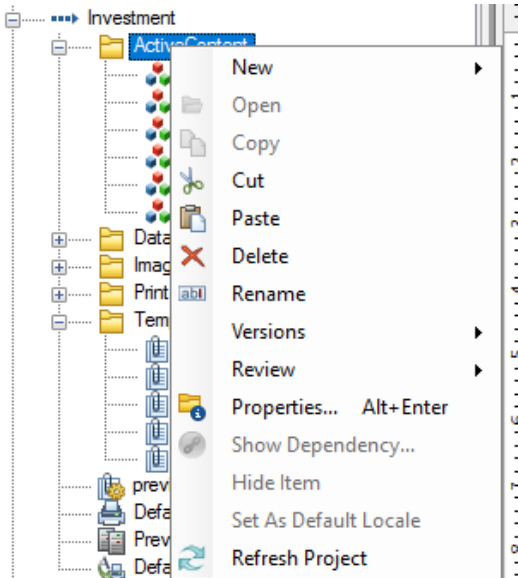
Investment
ActiveContent
Data
Imag
Print
Tem
prev
Defa
Prev
Defa

New
Open
Copy
Cut
Paste
Delete
abl Rename
Versions
Review
Properties... Alt+Enter
Show Dependency...
Hide Item
Set As Default Locale
Refresh Project